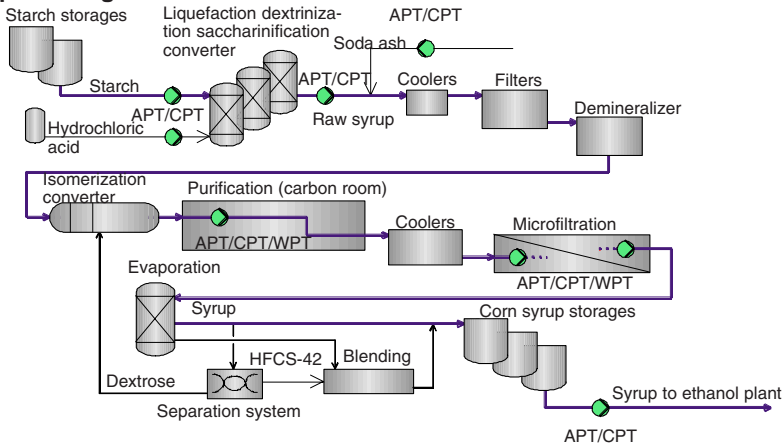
Starch storages

Liquefaction dextrinization saccharinification converter

APT/CPT

Soda ash

Starch

APT/CPT

APT/CPT

Coolers

Filters

Hydrochloric acid

Raw syrup

Demineralizer

Isomerization converter

Purification (carbon room)

APT/CPT/WPT

Coolers

Microfiltration

APT/CPT/WPT

Evaporation

Syrup

Corn syrup storages

HFCS-42

Blending

Dextrose

Separation system

Syrup to ethanol plant

APT/CPT